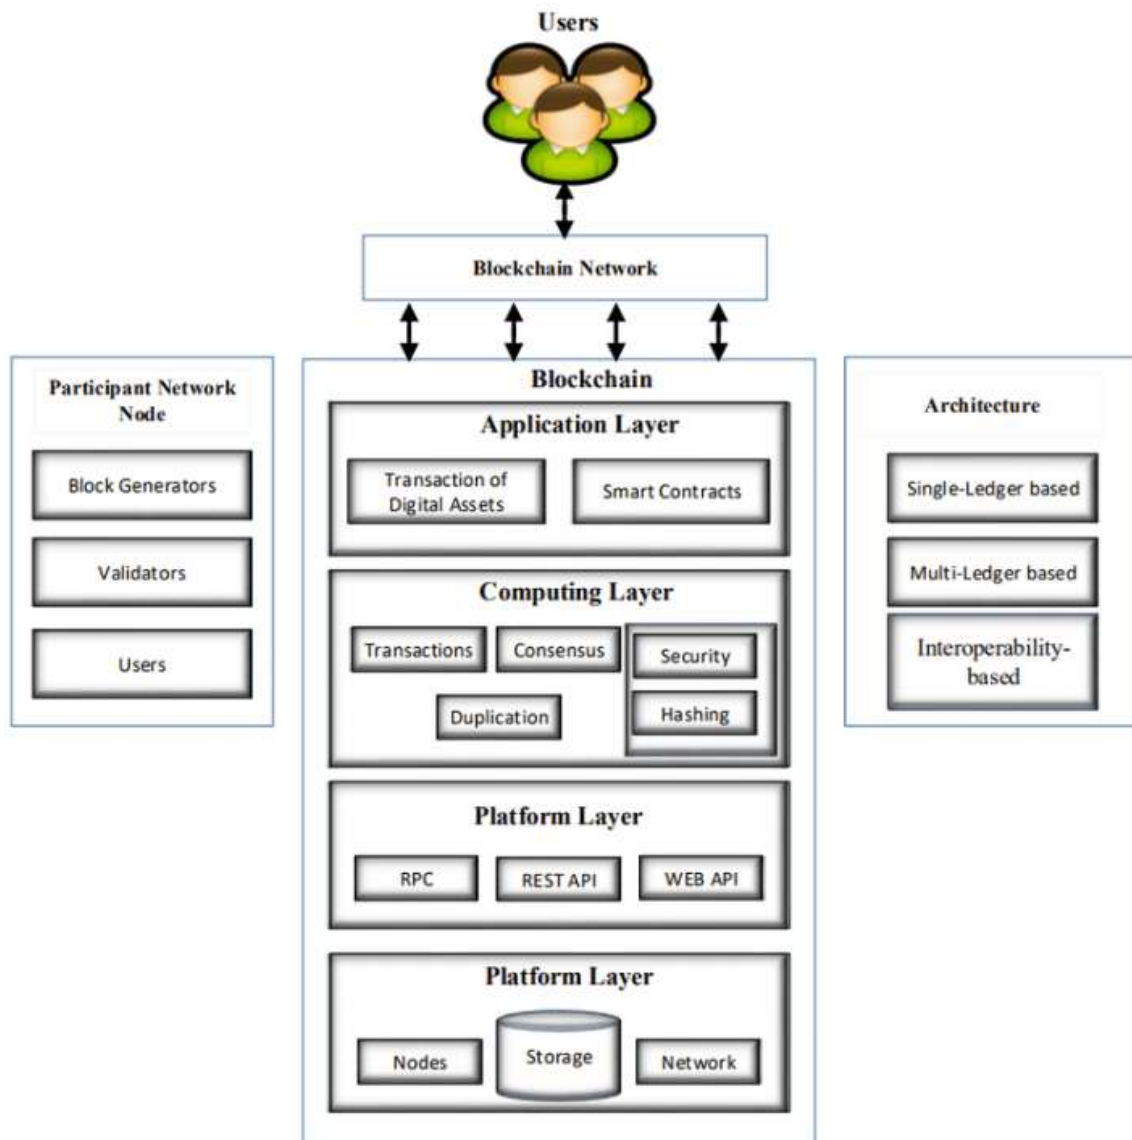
Users

Blockchain Network

Participant Network Node

Block Generators

Validators

Users

Blockchain

Application Layer

Transaction of Digital Assets

Smart Contracts

Computing Layer

Transactions

Consensus

Security

Duplication

Hashing

Platform Layer

RPC

REST API

WEB API

Platform Layer

Nodes

Storage

Network

Architecture

Single-Ledger based

Multi-Ledger based

Interoperability-based